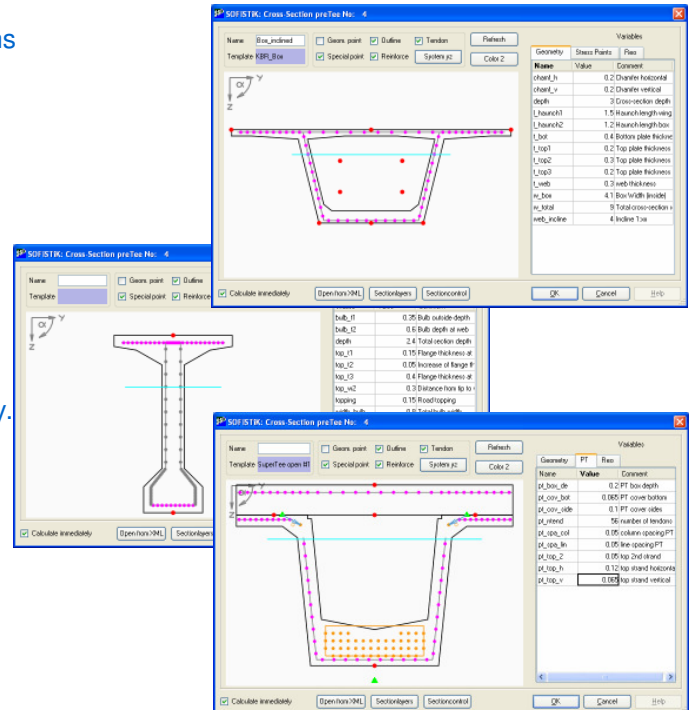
us

y.

SOFISTIK: Cross-Section preTee No: 4

Name Box_inclined
Template KBR_Box
Geom. point
Outline
Tendon
Special point
Reinforce
System y,z
Refresh
Color 2

Variables
Geometry | Stress Points | Reo

| Name | Value | Comment |
|---|---|---|
| chamf_h | 0.2 | Chamfer horizontal |
| chamf_v | 0.2 | Chamfer vertical |
| depth | 3 | Cross-section depth |
| t_haunch1 | 1.5 | Haunch length wing |
| t_haunch2 | 1.2 | Haunch length box |
| t_bot | 0.4 | Bottom plate thickness |
| t_top1 | 0.2 | Top plate thickness |
| t_top2 | 0.3 | Top plate thickness |
| t_top3 | 0.2 | Top plate thickness |
| t_web | 0.3 | web thickness |
| w_box | 4.1 | Box Width (inside) |
| w_total | 9 | Total cross-section w |
| web_incline | 4 | Incline 1:xx |

Calculate immediately
Open/Import XML
Sectionlayers
Sectioncontrol
OK
Cancel
Help

SOFISTIK: Cross-Section preTee No: 4

Name
Template
Geom. point
Outline
Special point
Reinforce

| bulb_t1 | 0.35 | Bulb outside depth |
|---|---|---|
| bulb_t2 | 0.6 | Bulb depth at web |
| depth | 2.4 | Total section depth |
| top_t1 | 0.15 | Flange thickness at |
| top_t2 | 0.05 | Increase of flange th |
| top_t3 | 0.4 | Flange thickness at |
| top_w2 | 0.3 | Distance from tip to |
| topping | 0.15 | Road topping |

Calculate immediately
Open/Import XML
Sectionlayers

SOFISTIK: Cross-Section preTee No: 4

Name
Template SuperTee open #1
Geom. point
Outline
Tendon
Special point
Reinforce
System y,z
Refresh
Color 2

Variables
Geometry | PT | Reo

| Name | Value | Comment |
|---|---|---|
| pt_box_de | 0.2 | PT box depth |
| pt_cov_bot | 0.065 | PT cover bottom |
| pt_cov_side | 0.1 | PT cover sides |
| pt_ntend | 56 | number of tendons |
| pt_spa_col | 0.05 | column spacing PT |
| pt_spa_lin | 0.05 | line spacing PT |
| pt_top_2 | 0.05 | top 2nd strand |
| pt_top_h | 0.12 | top strand horizonta |
| pt_top_v | 0.065 | top strand vertical |

Calculate immediately
Open/Import XML
Sectionlayers
Sectioncontrol
OK
Cancel
Help